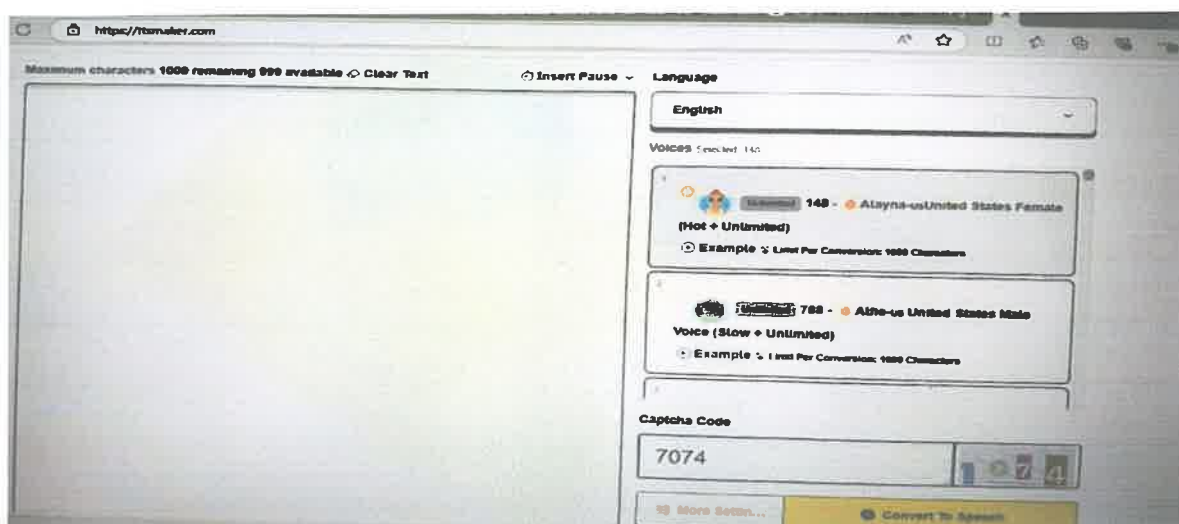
https://ttsmaker.com

Maximum characters 1000 remaining 999 available Clear Text

Insert Pause

Language

English

Voices Selected: 148

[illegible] 148 - Alayna-usUnited States Female (Hot + Unlimited)

Example Limit Per Conversion: 1000 Characters

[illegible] 788 - Althe-us United States Male Voice (Slow + Unlimited)

Example Limit Per Conversion: 1000 Characters

Captcha Code

7074

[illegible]074

More Settin...

Convert To Speech